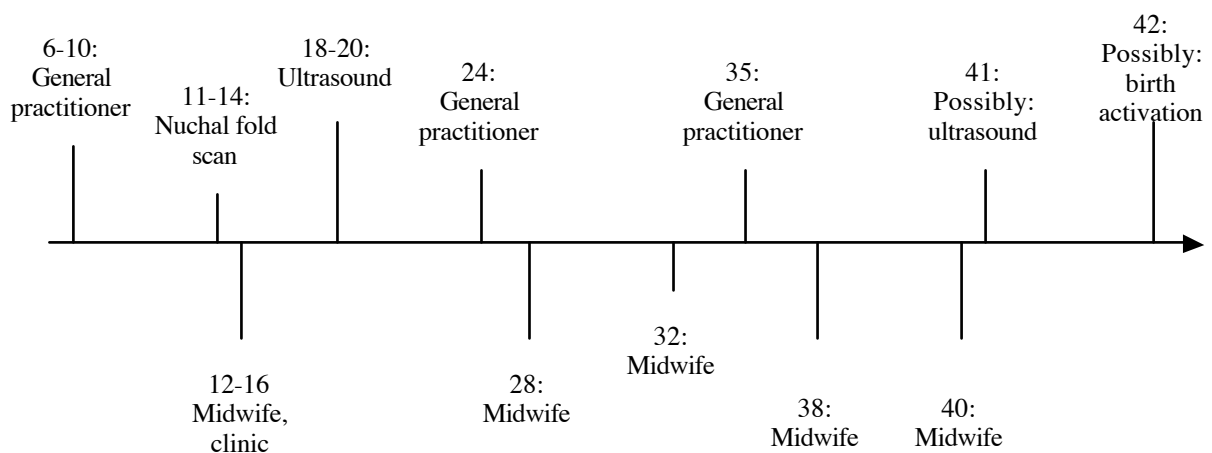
6-10: General practitioner

11-14: Nuchal fold scan

18-20: Ultrasound

24: General practitioner

35: General practitioner

41: Possibly: ultrasound

42: Possibly: birth activation

12-16 Midwife, clinic

28: Midwife

32: Midwife

38: Midwife

40: Midwife